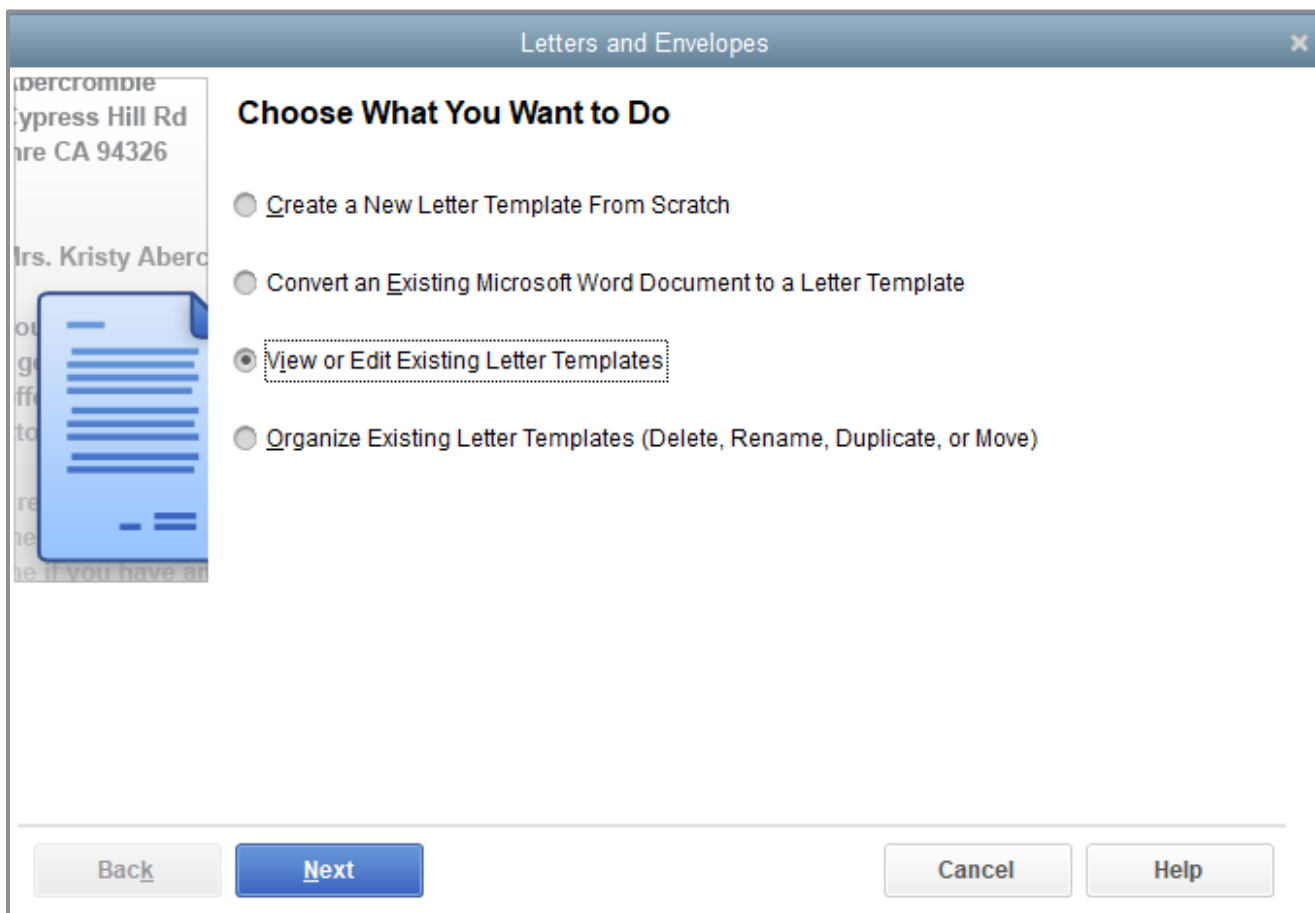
Letters and Envelopes

ıbercrombie
ypress Hill Rd
ıre CA 94326

Irs. Kristy Aberc

ou
g
ff
to

re
ne
ne if you have ar

Choose What You Want to Do

Create a New Letter Template From Scratch

Convert an Existing Microsoft Word Document to a Letter Template

View or Edit Existing Letter Templates

Organize Existing Letter Templates (Delete, Rename, Duplicate, or Move)

Back

Next

Cancel

Help